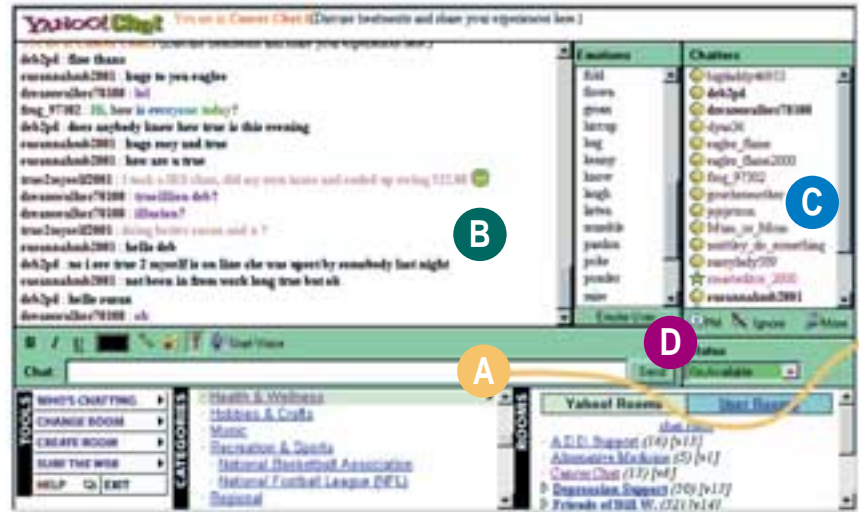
YAHOO! Chat You are in Cancer Chat 4 (Discuss treatments and share your experience here.)

deb2p4 : fine thanx
susannahmb2001 : hugs to you eagles
dreamwalker78100 : lol
fmg_97302 : Hi, how is everyone today?
deb2p4 : does anybody know how true is this evening
susannahmb2001 : hugs susy and true
susannahmb2001 : how are u true
true2myself2001 : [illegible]
dreamwalker78100 : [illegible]
dreamwalker78100 : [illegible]
true2myself2001 : doing better susan and u ?
susannahmb2001 : hello deb
deb2p4 : no i see true 2 myself is on line she was upset by somebody last night
susannahmb2001 : not been in from work long true but ok
deb2p4 : hello susan
dreamwalker78100 : oh

Emotions
fold
flowers
groan
hiccup
hug
hungry
kisses
laugh
listen
mumble
pardon
poke
ponder
raise

Chatters
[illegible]
deb2p4
dreamwalker78100
dyna36
eagles_flame
eagles_flame2000
fmg_97302
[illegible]
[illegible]
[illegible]
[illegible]
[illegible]
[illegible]
susannahmb2001

B
C
D
A

PM Ignore More

Start Voice

Chat:

Send

Status
I'm Available

TOOLS
WHO'S CHATTING
CHANGE ROOM
CREATE ROOM
SURF THE WEB
HELP EXIT

CATEGORIES
Health & Wellness
Hobbies & Crafts
Music
Recreation & Sports
National Basketball Association
National Football League (NFL)
Regional

ROOMS
Yahoo! Rooms User Rooms
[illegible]
A.D.D. Support (16) [v12]
Alternative Medicine (5) [v1]
Cancer Chat (13) [v4]
Depression Support (50) [v12]
Friends of Bill W. (32) [v14]